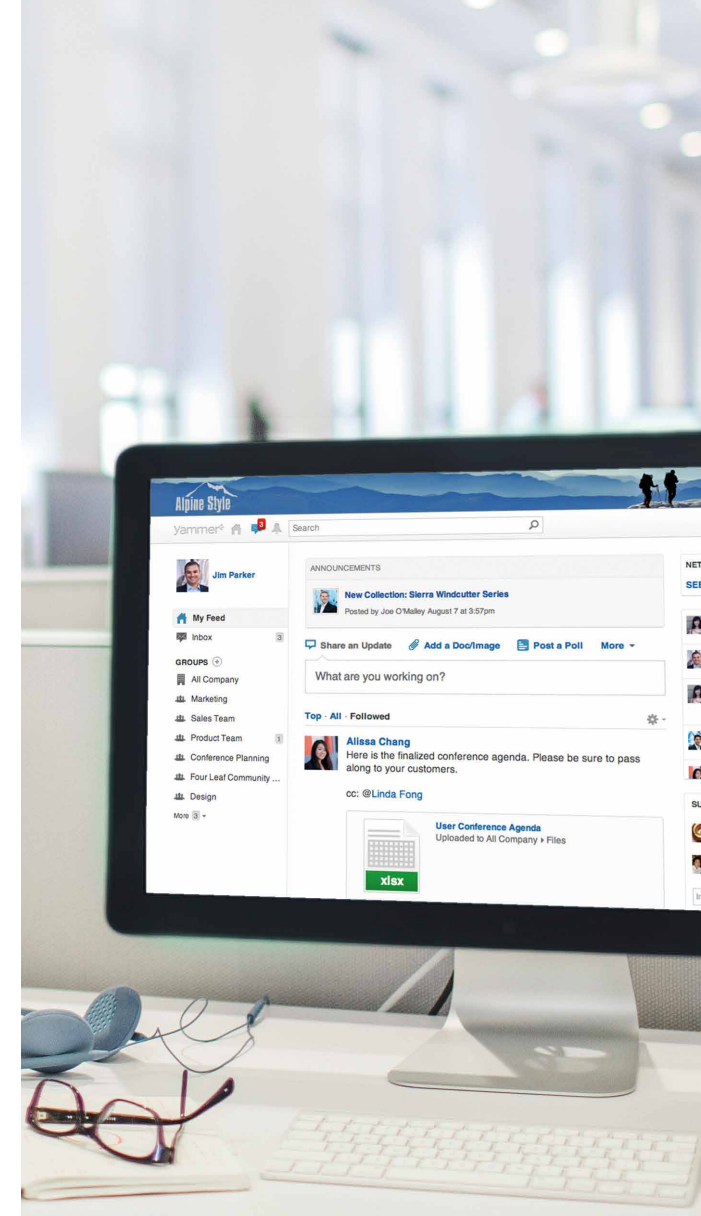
Alpine Style

yammer 3 Search

Jim Parker

My Feed
Inbox 3

GROUPS
All Company
Marketing
Sales Team
Product Team 1
Conference Planning
Four Leaf Community ...
Design
More 3

ANNOUNCEMENTS

New Collection: Sierra Windcutter Series
Posted by Joe O'Malley August 7 at 3:57pm

Share an Update Add a Doc/Image Post a Poll More

What are you working on?

Top · All · Followed

Allissa Chang
Here is the finalized conference agenda. Please be sure to pass along to your customers.

cc: @Linda Fong

User Conference Agenda
Uploaded to All Company ▸ Files

xlsx

NET
SE
SU